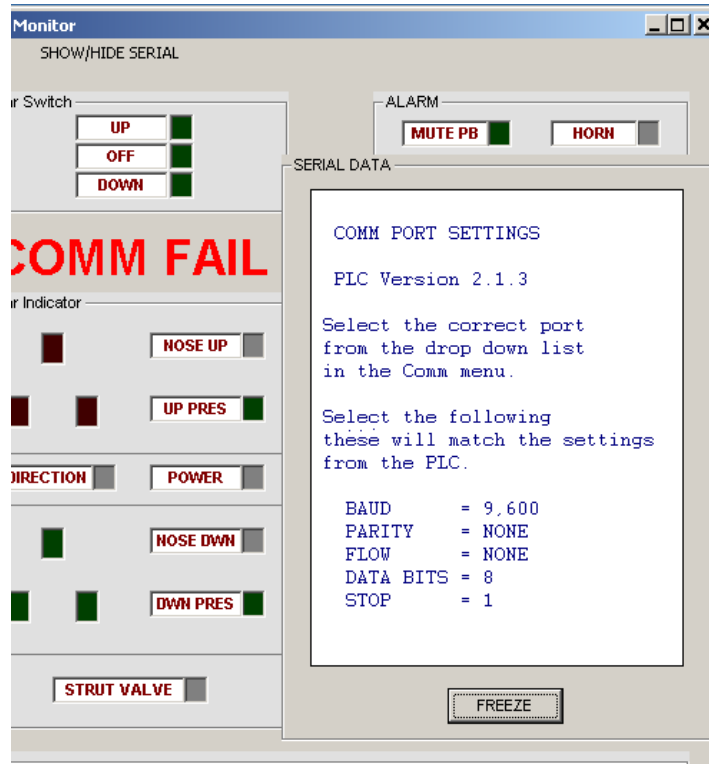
Monitor

SHOW/HIDE SERIAL

r Switch

UP

OFF

DOWN

ALARM

MUTE PB

HORN

SERIAL DATA

COMM FAIL

r Indicator

NOSE UP

UP PRES

DIRECTION

POWER

NOSE DWN

DWN PRES

STRUT VALVE

COMM PORT SETTINGS

PLC Version 2.1.3

Select the correct port from the drop down list in the Comm menu.

Select the following these will match the settings from the PLC.

BAUD = 9,600
PARITY = NONE
FLOW = NONE
DATA BITS = 8
STOP = 1

FREEZE